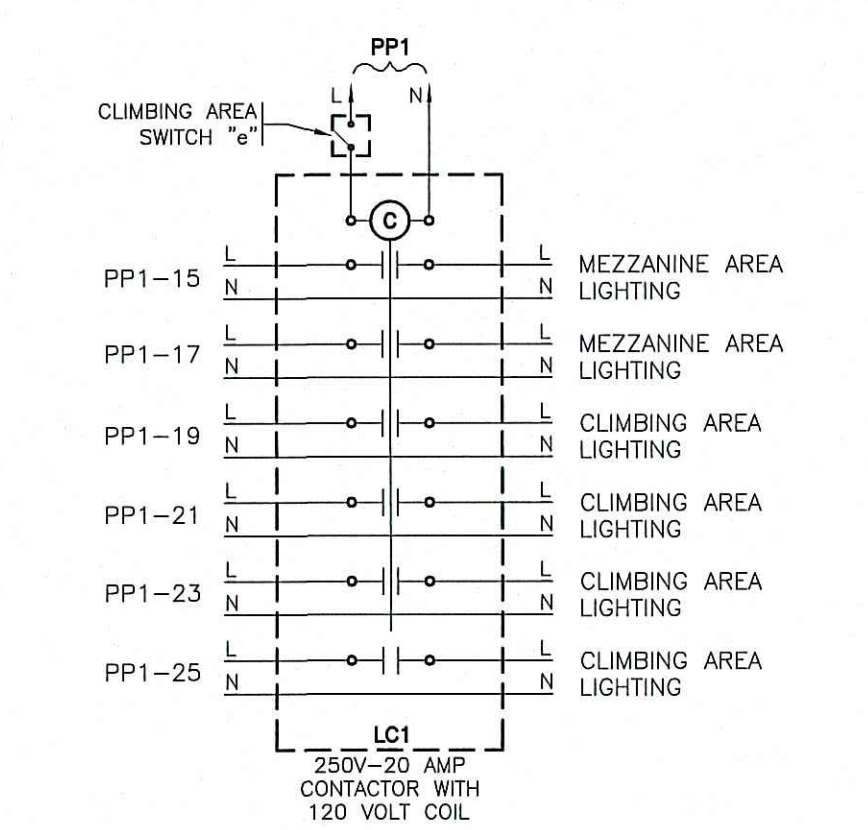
PP1

L N

CLIMBING AREA SWITCH "e"

C

PP1–15 L N

L N MEZZANINE AREA LIGHTING

PP1–17 L N

L N MEZZANINE AREA LIGHTING

PP1–19 L N

L N CLIMBING AREA LIGHTING

PP1–21 L N

L N CLIMBING AREA LIGHTING

PP1–23 L N

L N CLIMBING AREA LIGHTING

PP1–25 L N

L N CLIMBING AREA LIGHTING

LC1
250V–20 AMP CONTACTOR WITH 120 VOLT COIL